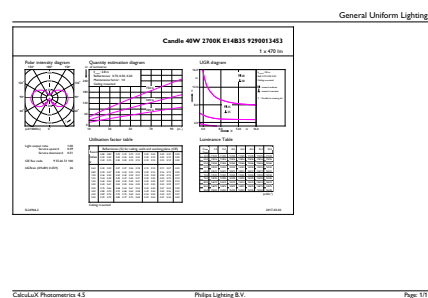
General Uniform Lighting

Candle 40W 2700K E14B35 9290013453

1 x 470 lm

Polar intensity diagram

Quantity estimation diagram

UGR diagram

Utilisation factor table

Luminance Table

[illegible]

CalcuLuX Photometrics 4.5

Philips Lighting B.V.

Page: 1/1